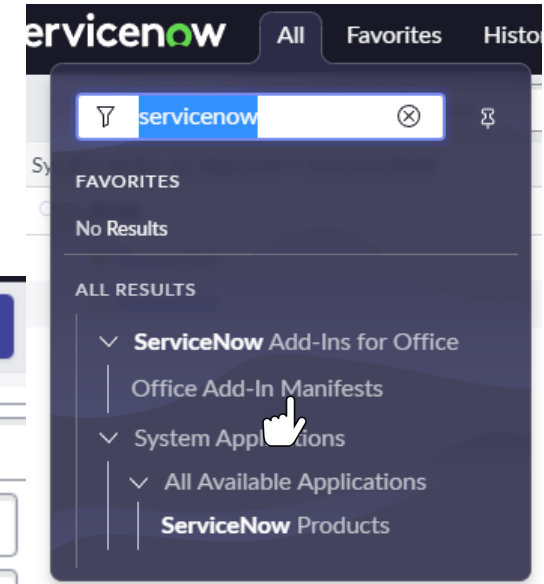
ervicenow All Favorites Histor

servicenow

FAVORITES

No Results

ALL RESULTS

ServiceNow Add-Ins for Office

Office Add-In Manifests

System Applications

All Available Applications

ServiceNow Products

Sy